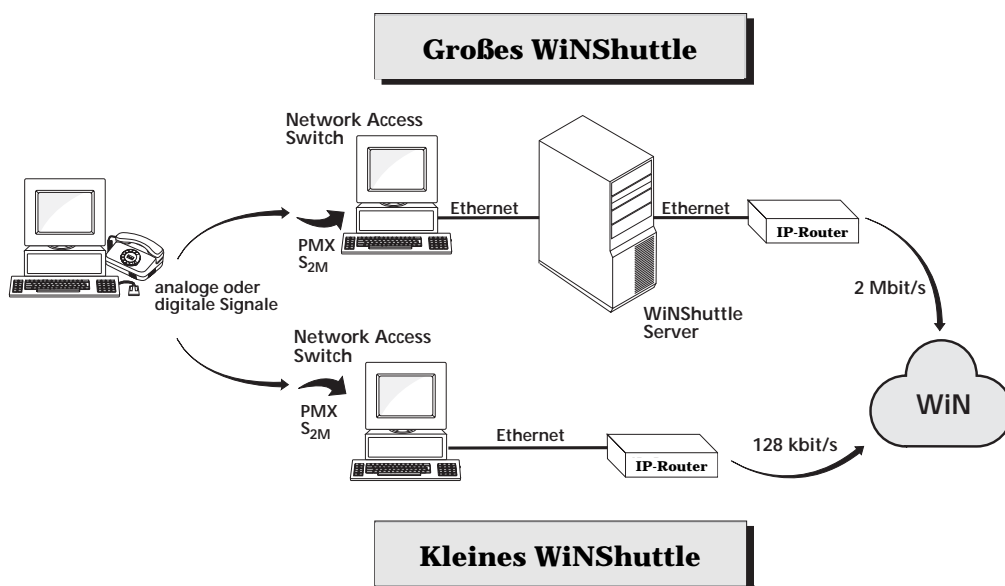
Großes WiNShuttle

Network Access Switch

Ethernet

Ethernet

IP-Router

PMX $S_{2M}$

analoge oder digitale Signale

2 Mbit/s

WiNShuttle Server

Network Access Switch

WiN

PMX $S_{2M}$

Ethernet

IP-Router

128 kbit/s

Kleines WiNShuttle